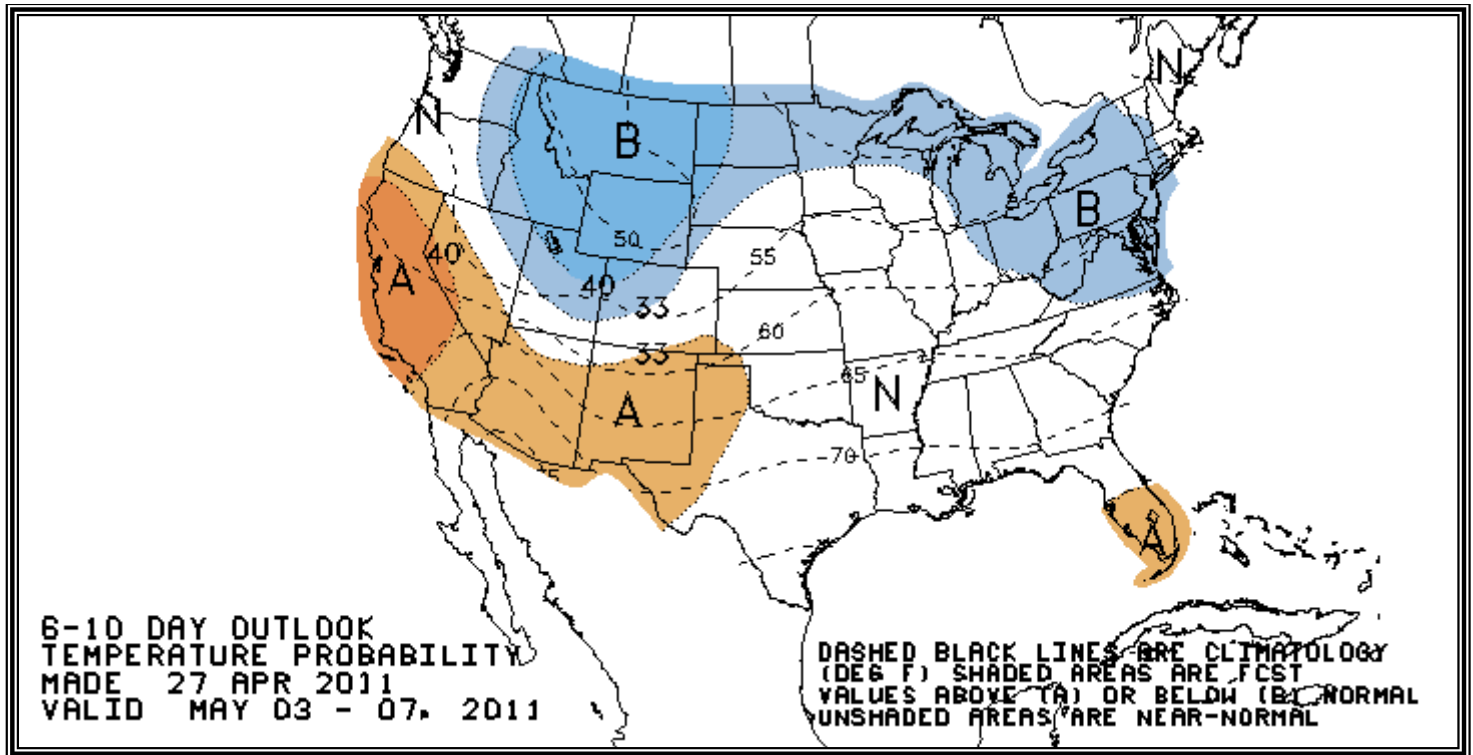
N
N
B
B
A
40
50
40
33
55
60
33
A
65
N
70
A
6-10 DAY OUTLOOK
TEMPERATURE PROBABILITY
MADE 27 APR 2011
VALID MAY 03 - 07, 2011

DASHED BLACK LINES ARE CLIMATOLOGY (DEG F) SHADED AREAS ARE FCST VALUES ABOVE (A) OR BELOW (B) NORMAL UNSHADED AREAS ARE NEAR-NORMAL